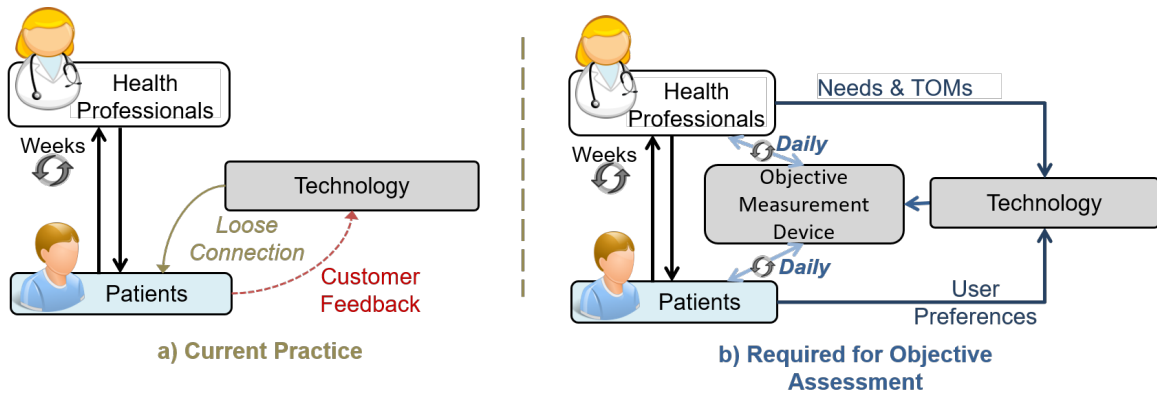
Health Professionals

Weeks

Technology

Loose Connection

Customer Feedback

Patients

a) Current Practice

Health Professionals

Needs & TOMs

Weeks

Daily

Objective Measurement Device

Technology

Daily

Patients

User Preferences

b) Required for Objective Assessment